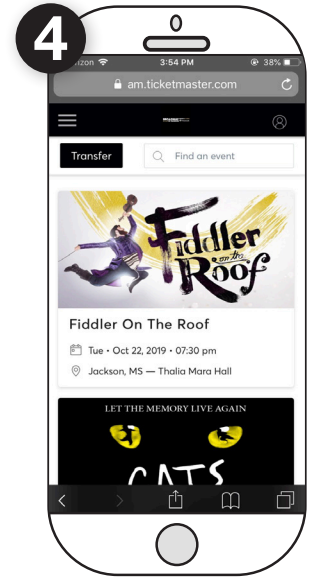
4

rizon

3:54 PM

38%

am.ticketmaster.com

Transfer

Find an event

Fiddler on the Roof

Fiddler On The Roof

Tue • Oct 22, 2019 • 07:30 pm

Jackson, MS — Thalia Mara Hall

LET THE MEMORY LIVE AGAIN

CATS